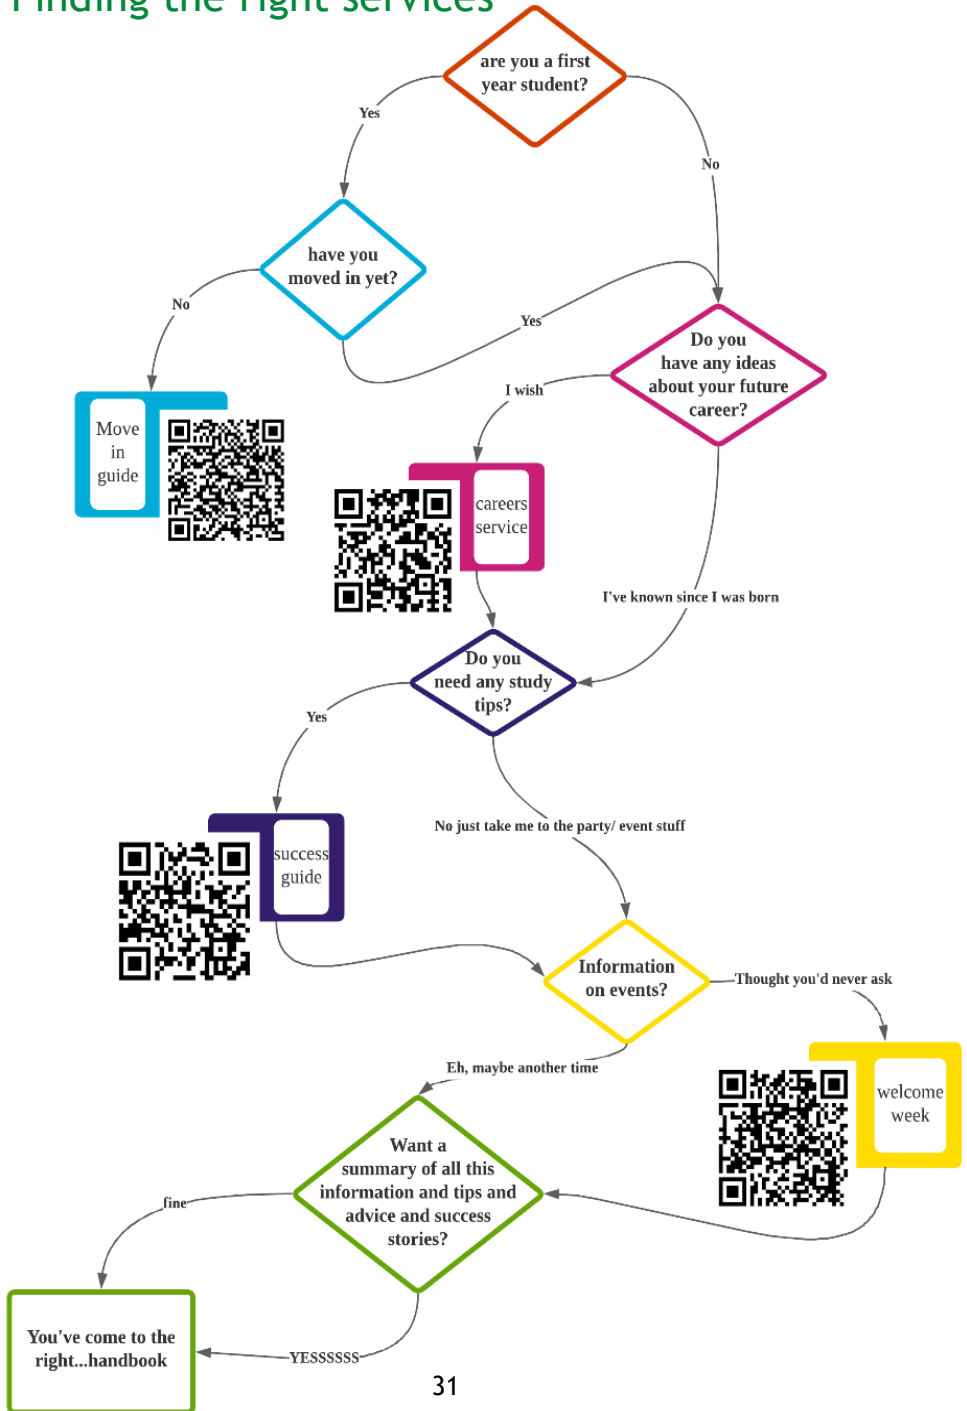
Finding the right services

are you a first year student?

Yes

No

have you moved in yet?

No

Yes

Move in guide

Do you have any ideas about your future career?

I wish

careers service

I've known since I was born

Do you need any study tips?

Yes

success guide

No just take me to the party/ event stuff

Information on events?

Thought you'd never ask

welcome week

Eh, maybe another time

Want a summary of all this information and tips and advice and success stories?

fine

You've come to the right...handbook

YESSSSSS

31